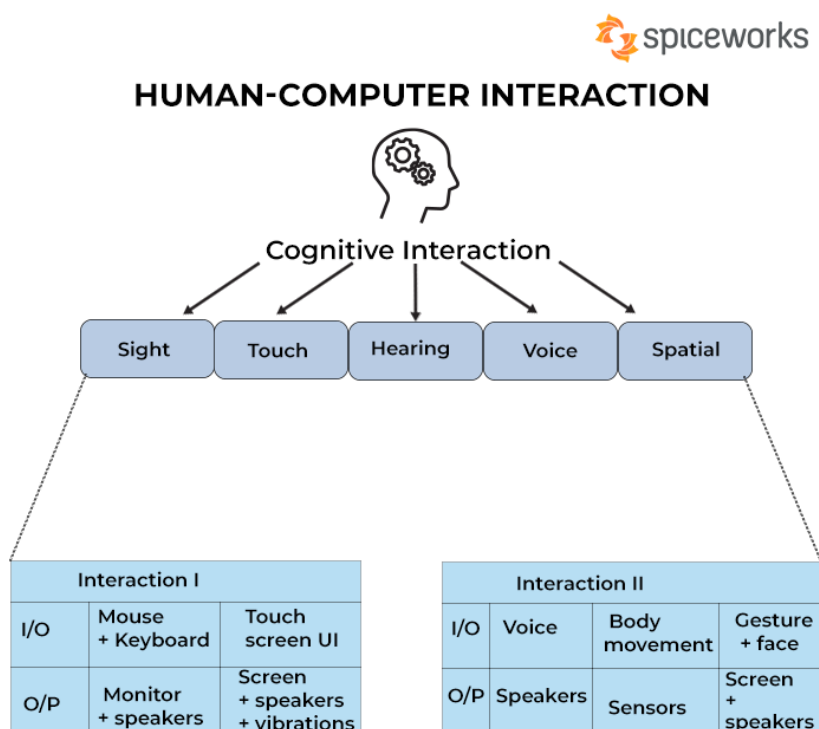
spiceworks

HUMAN-COMPUTER INTERACTION

Cognitive Interaction

Sight | Touch | Hearing | Voice | Spatial

| Interaction I | | |
|---|---|---|
| I/O | Mouse + Keyboard | Touch screen UI |
| O/P | Monitor + speakers | Screen + speakers + vibrations |

| Interaction II | | | |
|---|---|---|---|
| I/O | Voice | Body movement | Gesture + face |
| O/P | Speakers | Sensors | Screen + speakers |